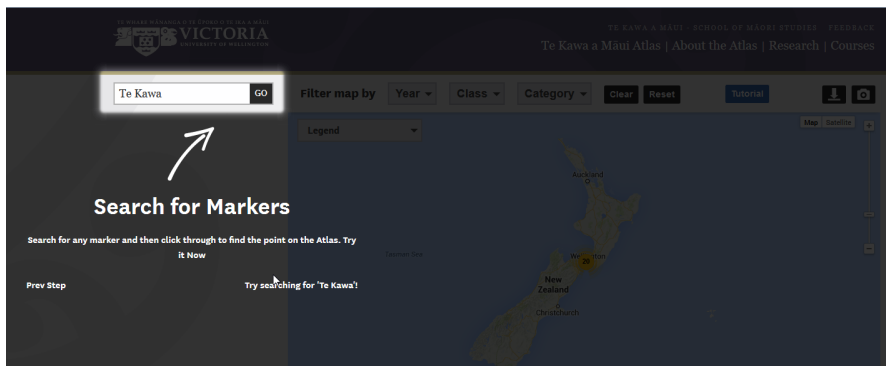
TE WHARE WĀNANGA O TE ŪPOKO O TE IKA A MĀUI
VICTORIA
UNIVERSITY OF WELLINGTON

TE KAWA A MĀUI · SCHOOL OF MĀORI STUDIES · FEEDBACK
Te Kawa a Māui Atlas | About the Atlas | Research | Courses

Te Kawa
GO

Filter map by
Year
Class
Category
Clear
Reset
Tutorial

Legend
Map
Satellite

Search for Markers

Search for any marker and then click through to find the point on the Atlas. Try it Now

Prev Step
Try searching for 'Te Kawa'!

Auckland
Wellington
26
New Zealand
Christchurch
Tasman Sea